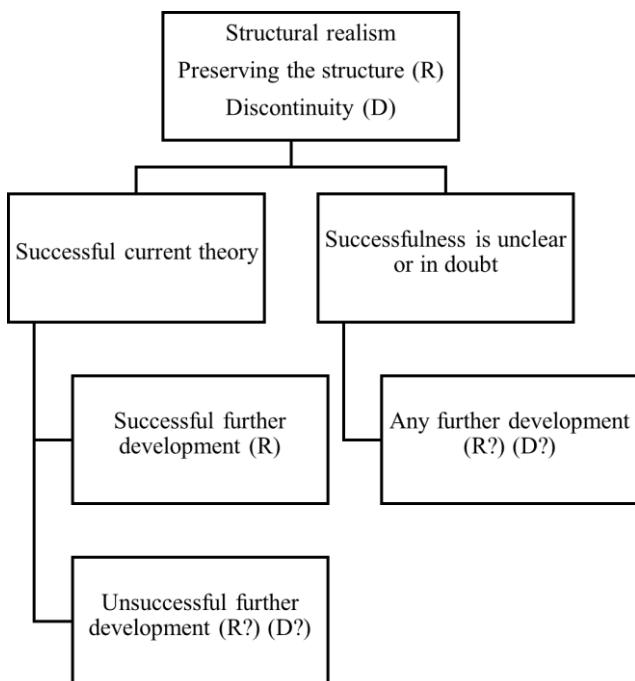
Structural realism
Preserving the structure (R)
Discontinuity (D)

Successful current theory

Successfulness is unclear or in doubt

Successful further development (R)

Any further development (R?) (D?)

Unsuccessful further development (R?) (D?)